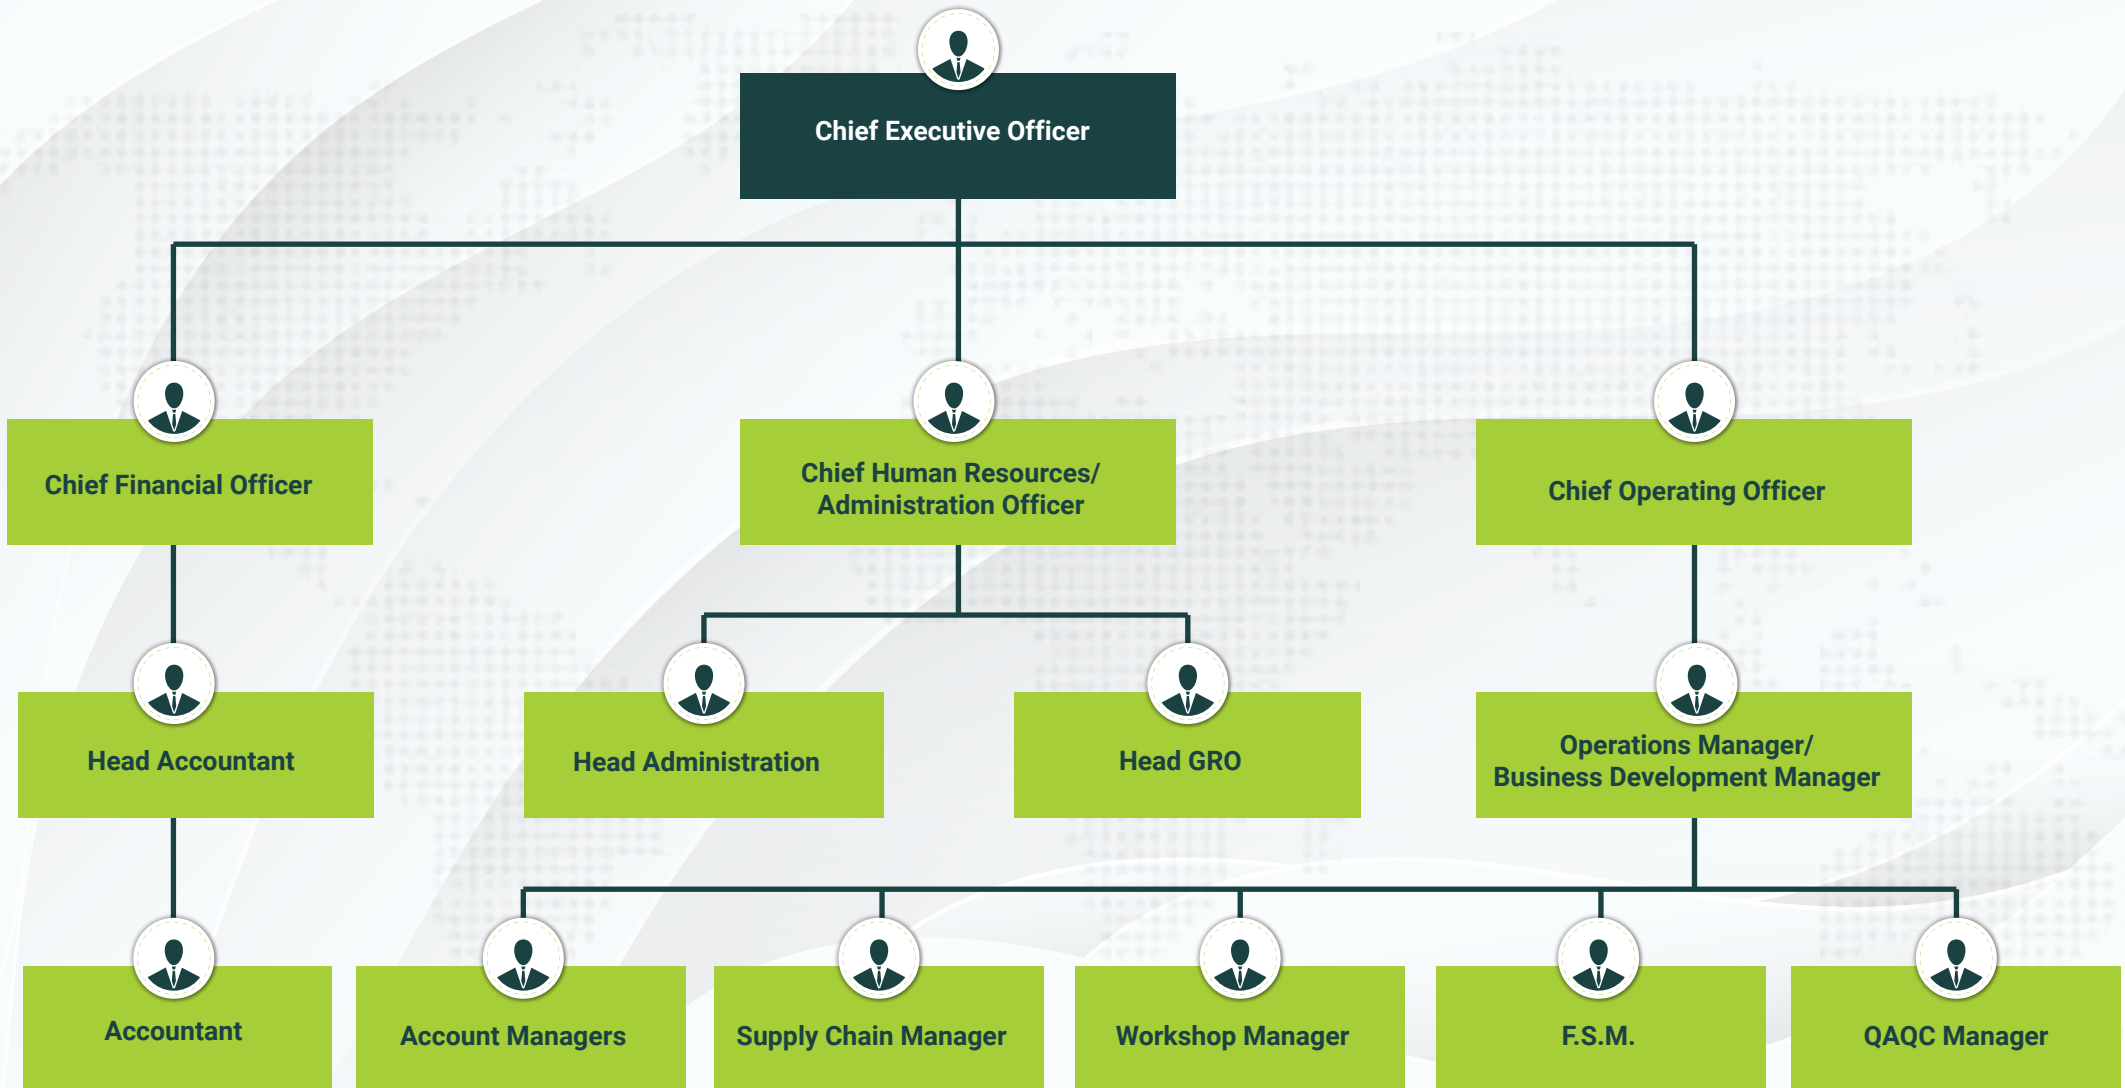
Chief Executive Officer

Chief Financial Officer

Chief Human Resources/ Administration Officer

Chief Operating Officer

Head Accountant

Head Administration

Head GRO

Operations Manager/ Business Development Manager

Accountant

Account Managers

Supply Chain Manager

Workshop Manager

F.S.M.

QAQC Manager